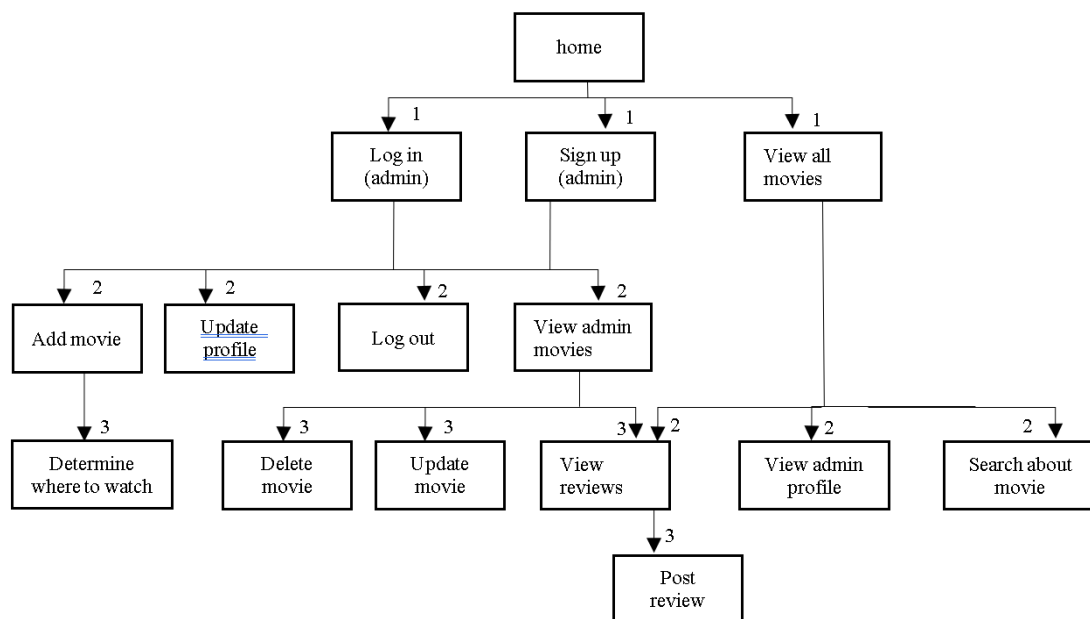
home

1
Log in (admin)

1
Sign up (admin)

1
View all movies

2
Add movie

2
Update profile

2
Log out

2
View admin movies

3
Determine where to watch

3
Delete movie

3
Update movie

3
2
View reviews

2
View admin profile

2
Search about movie

3
Post review